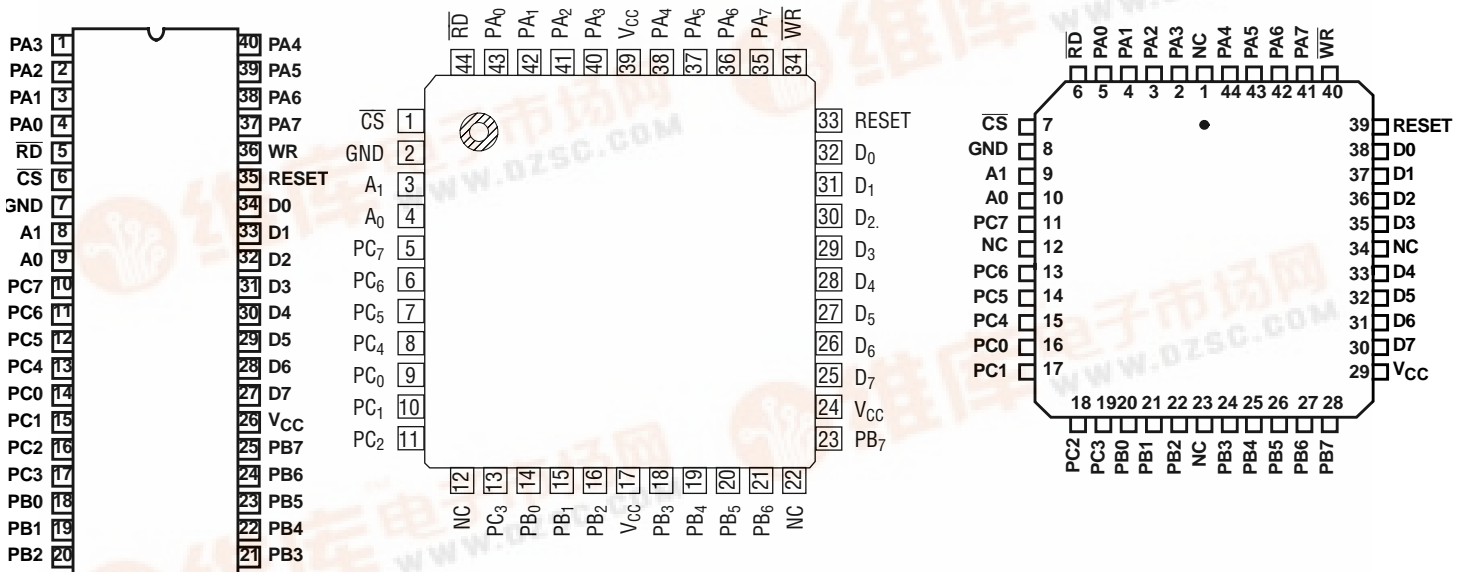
PA3 1
PA2 2
PA1 3
PA0 4
$\overline{RD}$ 5
$\overline{CS}$ 6
GND 7
A1 8
A0 9
PC7 10
PC6 11
PC5 12
PC4 13
PC0 14
PC1 15
PC2 16
PC3 17
PB0 18
PB1 19
PB2 20

40 PA4
39 PA5
38 PA6
37 PA7
36 WR
35 RESET
34 D0
33 D1
32 D2
31 D3
30 D4
29 D5
28 D6
27 D7
26 $V_{CC}$
25 PB7
24 PB6
23 PB5
22 PB4
21 PB3

$\overline{RD}$ 44
$PA_0$ 43
$PA_1$ 42
$PA_2$ 41
$PA_3$ 40
$V_{CC}$ 39
$PA_4$ 38
$PA_5$ 37
$PA_6$ 36
$PA_7$ 35
$\overline{WR}$ 34

$\overline{CS}$ 1
GND 2
$A_1$ 3
$A_0$ 4
$PC_7$ 5
$PC_6$ 6
$PC_5$ 7
$PC_4$ 8
$PC_0$ 9
$PC_1$ 10
$PC_2$ 11

33 RESET
32 $D_0$
31 $D_1$
30 $D_2$.
29 $D_3$
28 $D_4$
27 $D_5$
26 $D_6$
25 $D_7$
24 $V_{CC}$
23 $PB_7$

12 NC
13 $PC_3$
14 $PB_0$
15 $PB_1$
16 $PB_2$
17 $V_{CC}$
18 $PB_3$
19 $PB_4$
20 $PB_5$
21 $PB_6$
22 NC

$\overline{RD}$ 6
PA0 5
PA1 4
PA2 3
PA3 2
NC 1
PA4 44
PA5 43
PA6 42
PA7 41
$\overline{WR}$ 40

$\overline{CS}$ 7
GND 8
A1 9
A0 10
PC7 11
NC 12
PC6 13
PC5 14
PC4 15
PC0 16
PC1 17

39 RESET
38 D0
37 D1
36 D2
35 D3
34 NC
33 D4
32 D5
31 D6
30 D7
29 $V_{CC}$

18 PC2
19 PC3
20 PB0
21 PB1
22 PB2
23 NC
24 PB3
25 PB4
26 PB5
27 PB6
28 PB7

www.dzsc.com